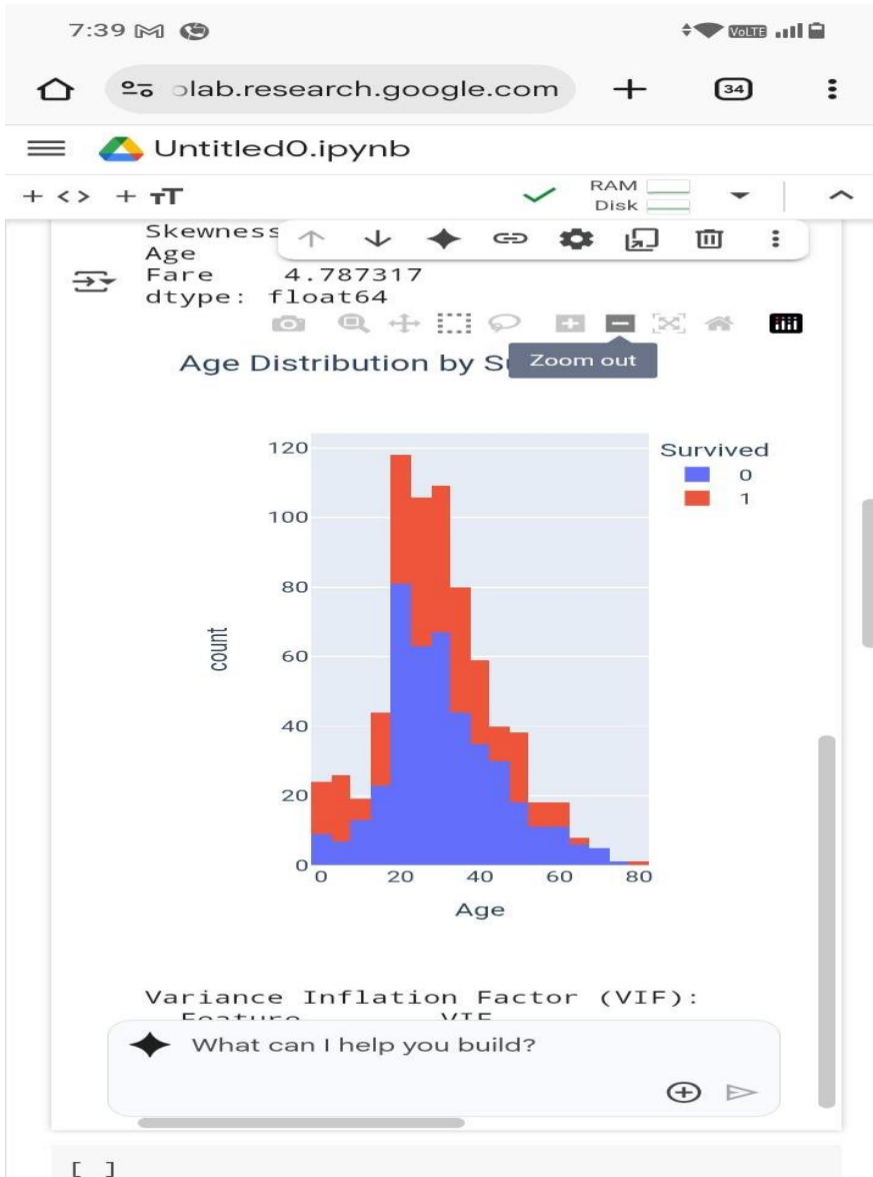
7:39

olab.research.google.com + 34 ⋮

Untitled0.ipynb

+ <> + тT RAM Disk

Skewness
Age
Fare 4.787317
dtype: float64

Zoom out

Age Distribution by S

Survived
0
1

120
100
80
60
40
20
0

count

0 20 40 60 80

Age

Variance Inflation Factor (VIF):
Feature VIF

What can I help you build?

[ ]